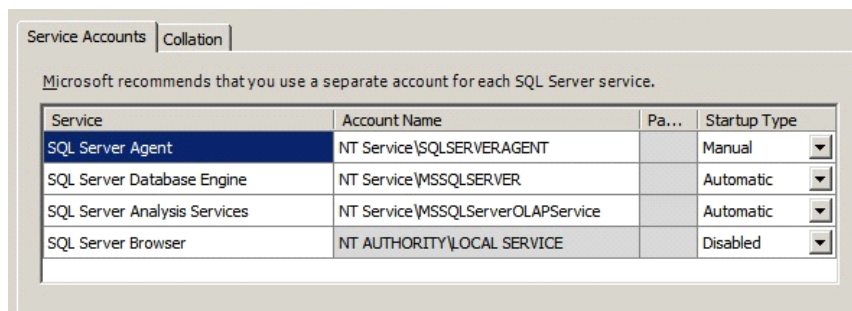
Service Accounts | Collation

Microsoft recommends that you use a separate account for each SQL Server service.

| Service | Account Name | Pa... | Startup Type |
|---|---|---|---|
| SQL Server Agent | NT Service\SQLSERVERAGENT | | Manual |
| SQL Server Database Engine | NT Service\MSSQLSERVER | | Automatic |
| SQL Server Analysis Services | NT Service\MSSQLServerOLAPService | | Automatic |
| SQL Server Browser | NT AUTHORITY\LOCAL SERVICE | | Disabled |